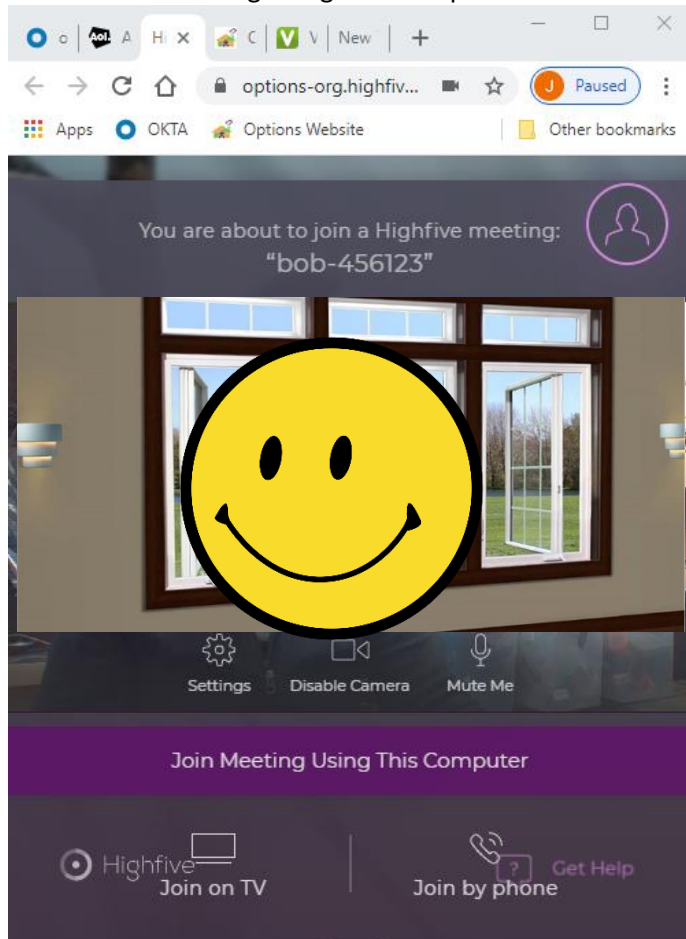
o
Aol. A
Hi ×
C
V
New
+

options-org.highfiv...
J Paused

Apps OKTA Options Website
Other bookmarks

You are about to join a Highfive meeting:
"bob-456123"

Settings
Disable Camera
Mute Me

Join Meeting Using This Computer

Highfive
Join on TV
Join by phone
Get Help